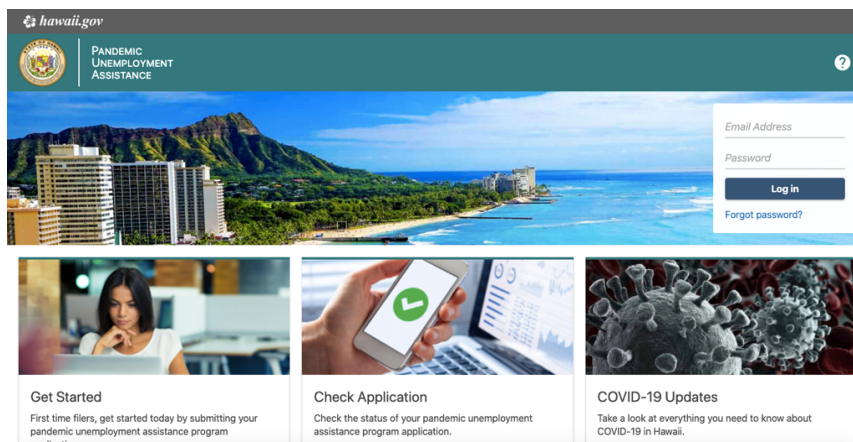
hawaii.gov

Pandemic Unemployment Assistance

?

Email Address

Password

Log in

Forgot password?

Get Started

First time filers, get started today by submitting your pandemic unemployment assistance program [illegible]

Check Application

Check the status of your pandemic unemployment assistance program application.

COVID-19 Updates

Take a look at everything you need to know about COVID-19 in Hawaii.